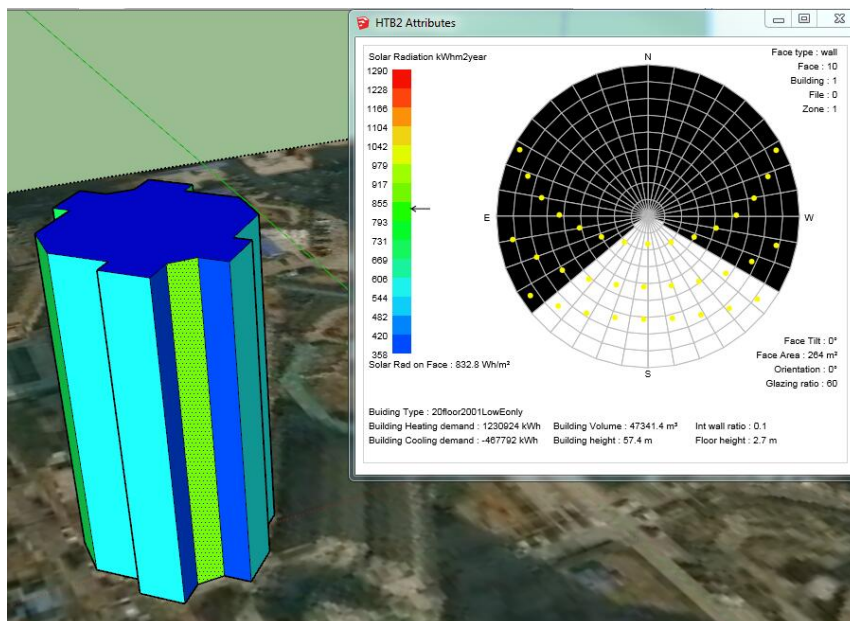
HTB2 Attributes

Solar Radiation kWhm2year

1290
1228
1166
1104
1042
979
917
855
793
731
669
606
544
482
420
358

Solar Rad on Face : 832.8 Wh/m²

N
E
W
S

Face type : wall
Face : 10
Building : 1
File : 0
Zone : 1

Face Tilt : 0°
Face Area : 264 m²
Orientation : 0°
Glazing ratio : 60

Building Type : 20floor2001LowEonly
Building Heating demand : 1230924 kWh
Building Volume : 47341.4 m³
Int wall ratio : 0.1
Building Cooling demand : -467792 kWh
Building height : 57.4 m
Floor height : 2.7 m